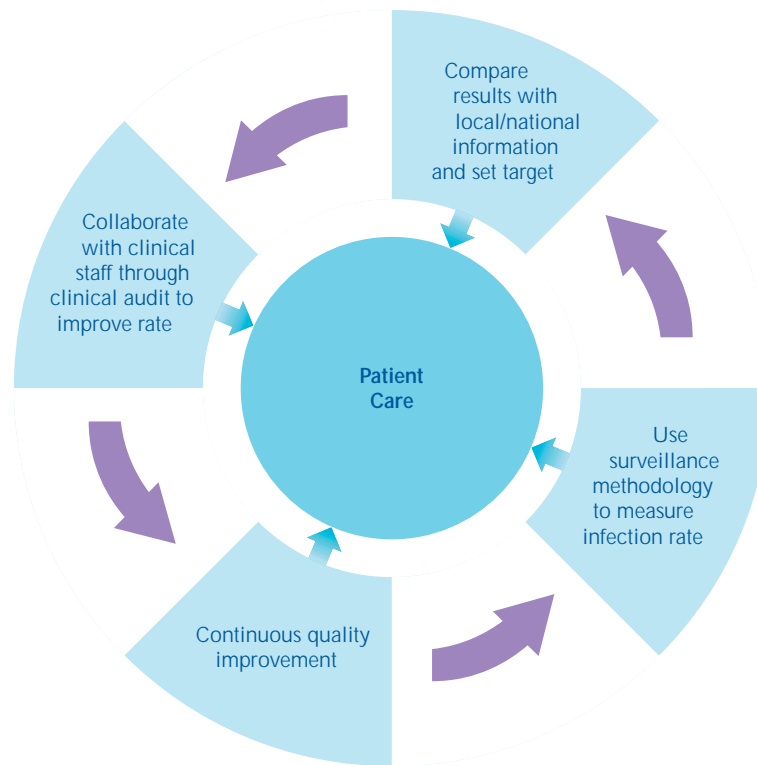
Compare results with local/national information and set target

Collaborate with clinical staff through clinical audit to improve rate

Patient Care

Use surveillance methodology to measure infection rate

Continuous quality improvement